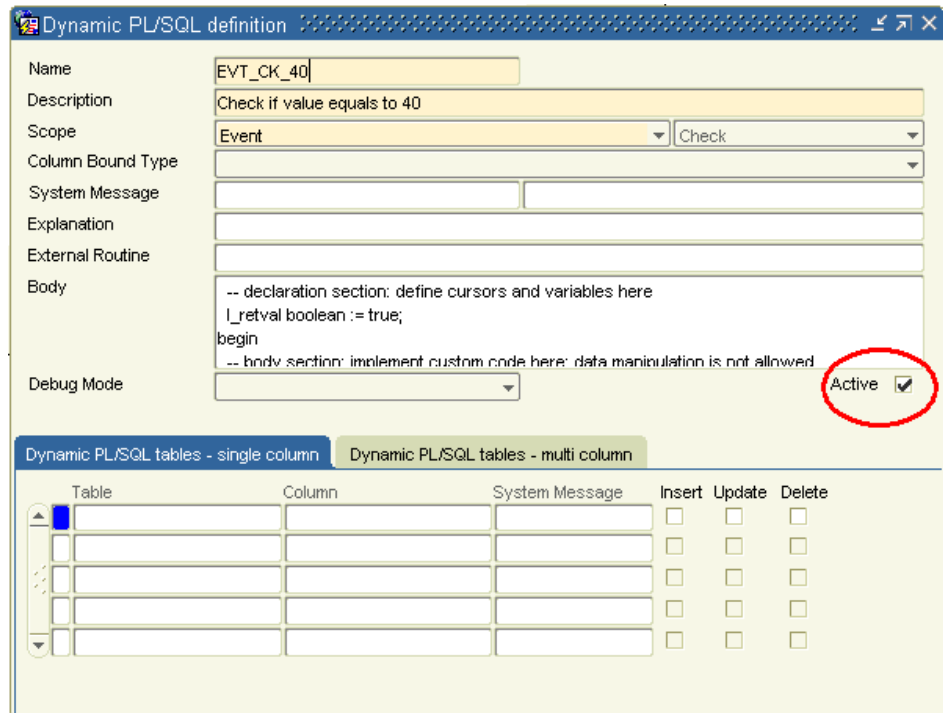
Dynamic PL/SQL definition

Name EVT_CK_40
Description Check if value equals to 40
Scope Event Check
Column Bound Type
System Message
Explanation
External Routine
Body
-- declaration section: define cursors and variables here
l_retval boolean := true;
begin
-- body section: implement custom code here; data manipulation is not allowed
Debug Mode
Active ✔

Dynamic PL/SQL tables - single column
Dynamic PL/SQL tables - multi column

| Table | Column | System Message | Insert | Update | Delete |
|---|---|---|---|---|---|
| | | | | | |
| | | | | | |
| | | | | | |
| | | | | | |
| | | | | | |